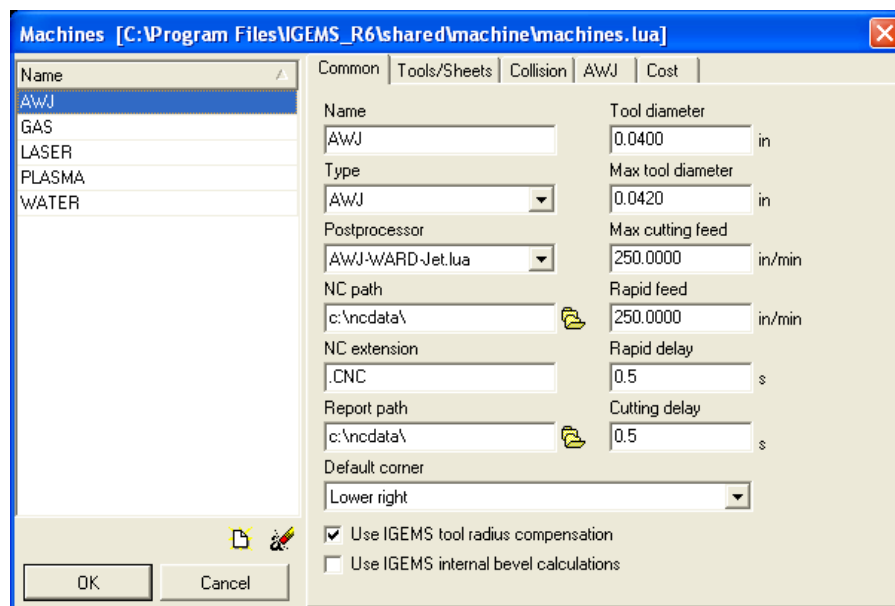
Machines [C:\Program Files\IGEMS_R6\shared\machine\machines.lua]

Name
AWJ
GAS
LASER
PLASMA
WATER

Common | Tools/Sheets | Collision | AWJ | Cost

Name
AWJ
Type
AWJ
Postprocessor
AWJ-WARD-Jet.lua
NC path
c:\ncdata\
NC extension
.CNC
Report path
c:\ncdata\

Tool diameter
0.0400 in
Max tool diameter
0.0420 in
Max cutting feed
250.0000 in/min
Rapid feed
250.0000 in/min
Rapid delay
0.5 s
Cutting delay
0.5 s

Default corner
Lower right

Use IGEMS tool radius compensation
Use IGEMS internal bevel calculations

OK
Cancel